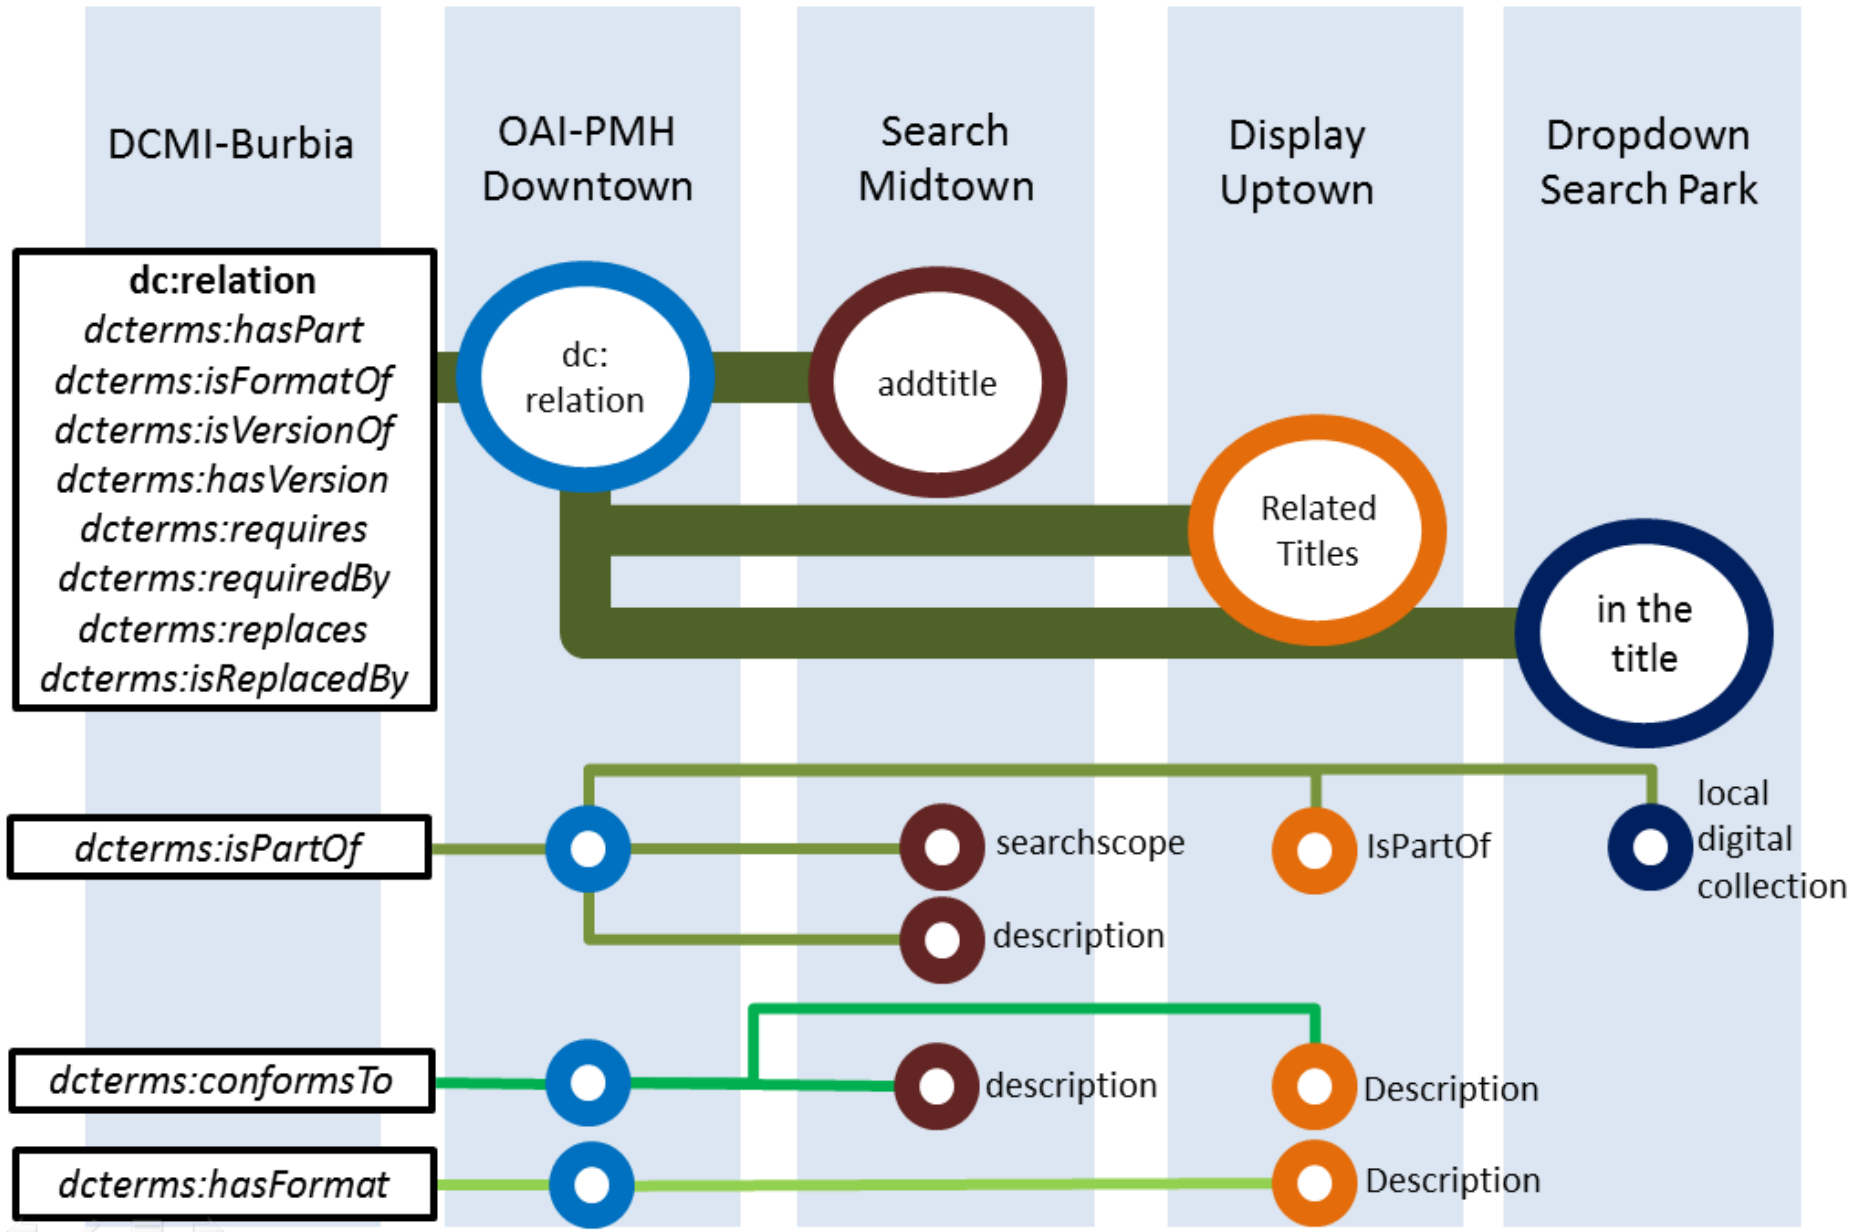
DCMI-Burbia

OAI-PMH Downtown

Search Midtown

Display Uptown

Dropdown Search Park

**dc:relation**
*dcterms:hasPart*
*dcterms:isFormatOf*
*dcterms:isVersionOf*
*dcterms:hasVersion*
*dcterms:requires*
*dcterms:requiredBy*
*dcterms:replaces*
*dcterms:isReplacedBy*

dc: relation

addtitle

Related Titles

in the title

*dcterms:isPartOf*

searchscope

IsPartOf

local digital collection

description

*dcterms:conformsTo*

description

Description

*dcterms:hasFormat*

Description